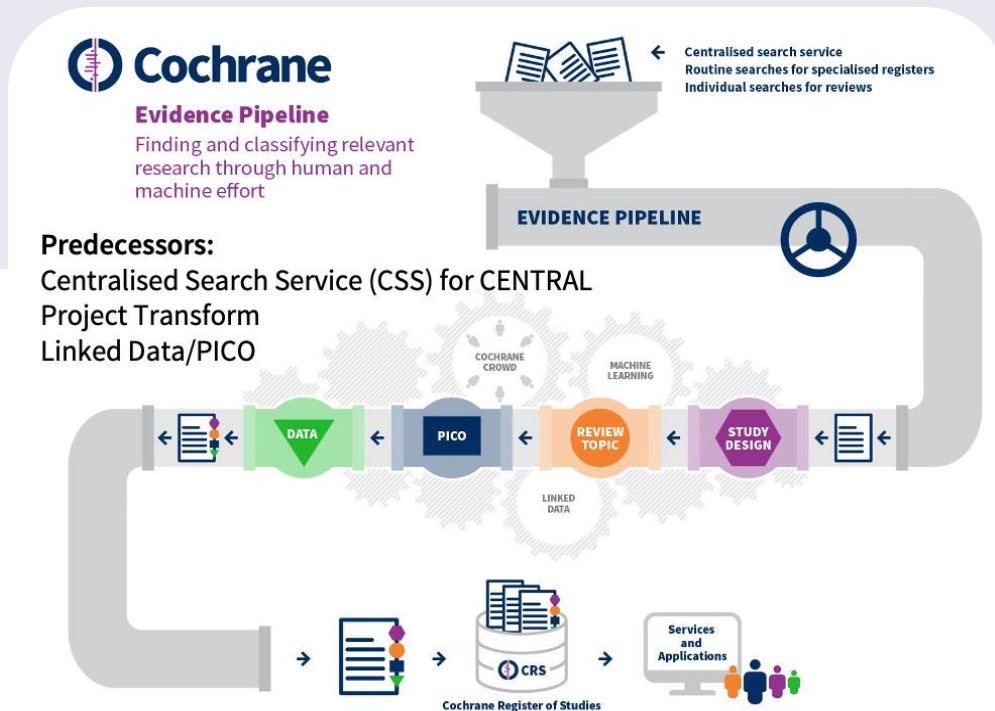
Cochrane

Evidence Pipeline

Finding and classifying relevant research through human and machine effort

Centralised search service
Routine searches for specialised registers
Individual searches for reviews

EVIDENCE PIPELINE

Predecessors:
Centralised Search Service (CSS) for CENTRAL
Project Transform
Linked Data/PICO

COCHRANE CROWD

MACHINE LEARNING

DATA

PICO

REVIEW TOPIC

STUDY DESIGN

LINKED DATA

CRS

Cochrane Register of Studies

Services and Applications